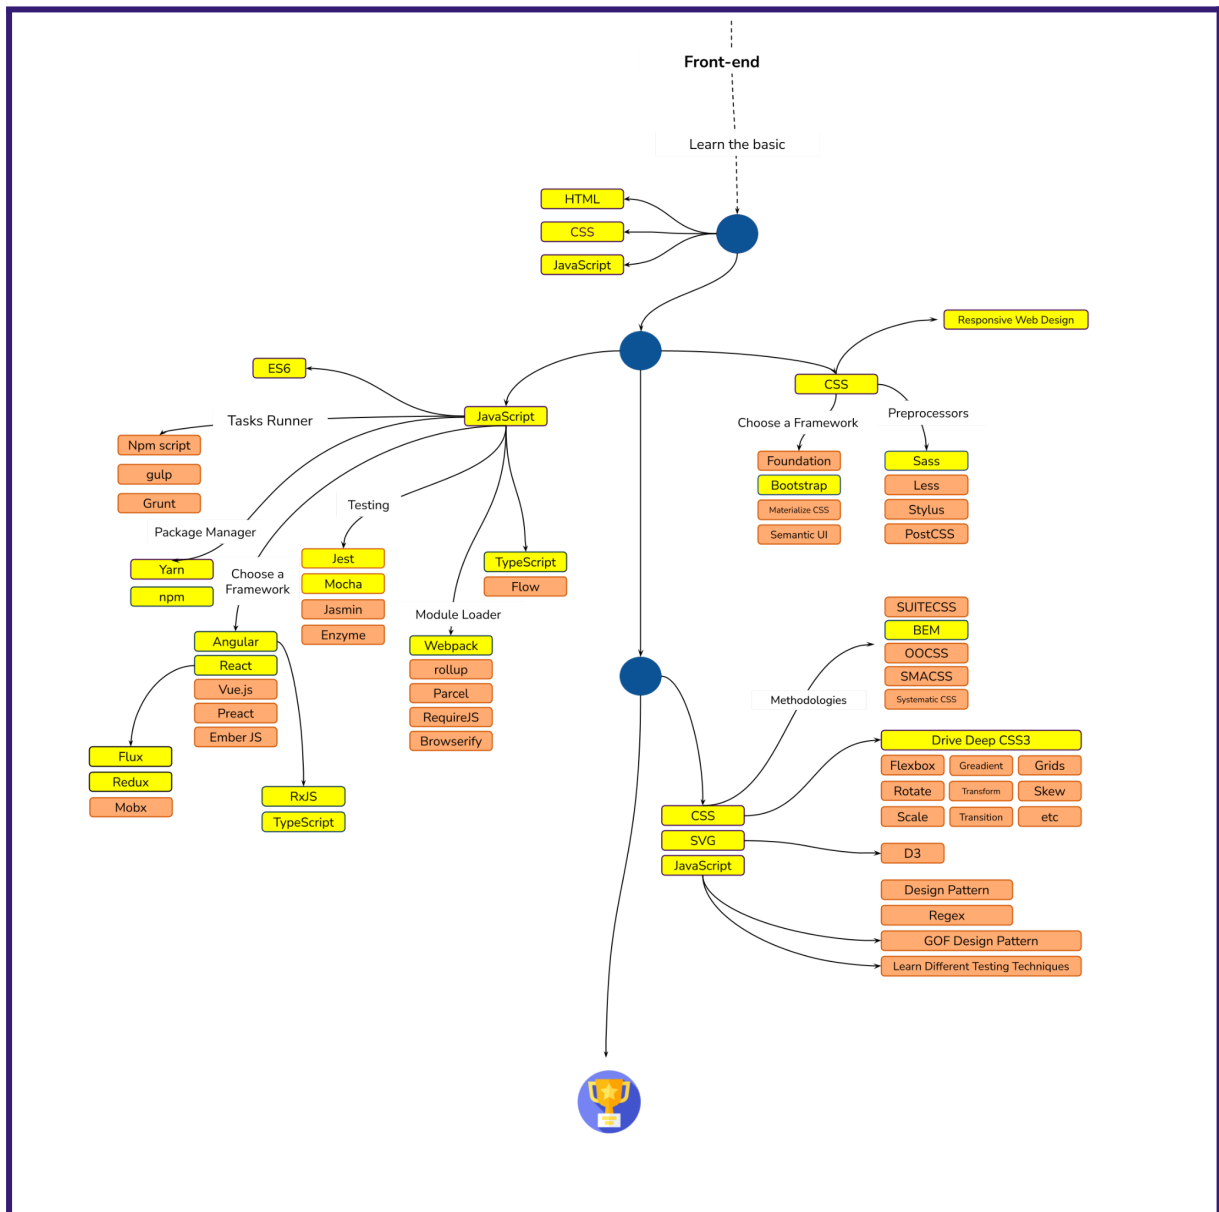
Front-end

Learn the basic

HTML
CSS
JavaScript

Responsive Web Design
CSS
Choose a Framework
Preprocessors
Foundation
Bootstrap
Materialize CSS
Semantic UI
Sass
Less
Stylus
PostCSS

ES6
JavaScript
Tasks Runner
Npm script
gulp
Grunt
Package Manager
Yarn
npm
Testing
Jest
Mocha
Jasmin
Enzyme
TypeScript
Flow
Choose a Framework
Module Loader
Webpack
rollup
Parcel
RequireJS
Browserify
Angular
React
Vue.js
Preact
Ember JS
Flux
Redux
Mobx
RxJS
TypeScript

SUITECSS
BEM
OOCSS
SMACSS
Systematic CSS
Methodologies
Drive Deep CSS3
Flexbox
Greadient
Grids
Rotate
Transform
Skew
Scale
Transition
etc
CSS
SVG
JavaScript
D3
Design Pattern
Regex
GOF Design Pattern
Learn Different Testing Techniques